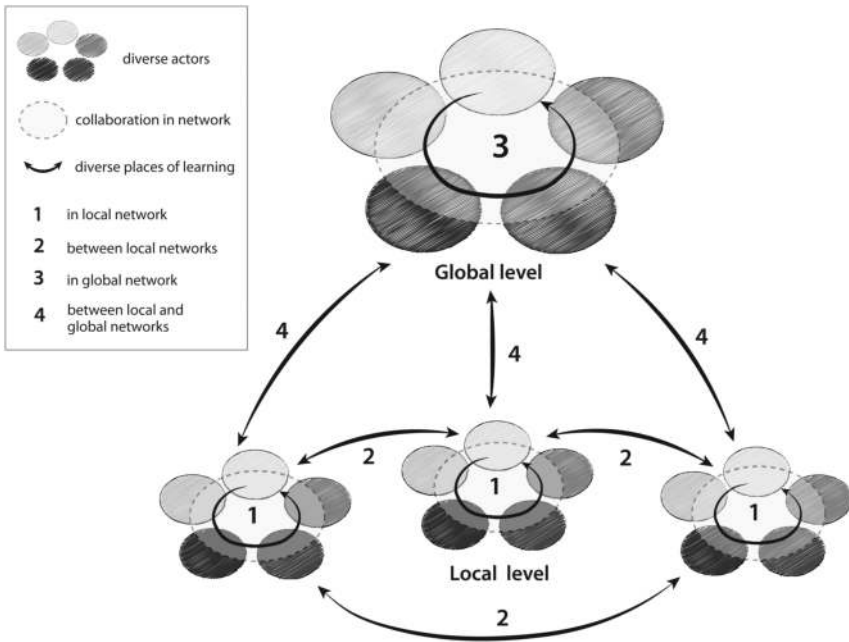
diverse actors

collaboration in network

diverse places of learning

1 in local network

2 between local networks

3 in global network

4 between local and global networks

3

Global level

4

4

4

2

2

1

1

1

Local level

2